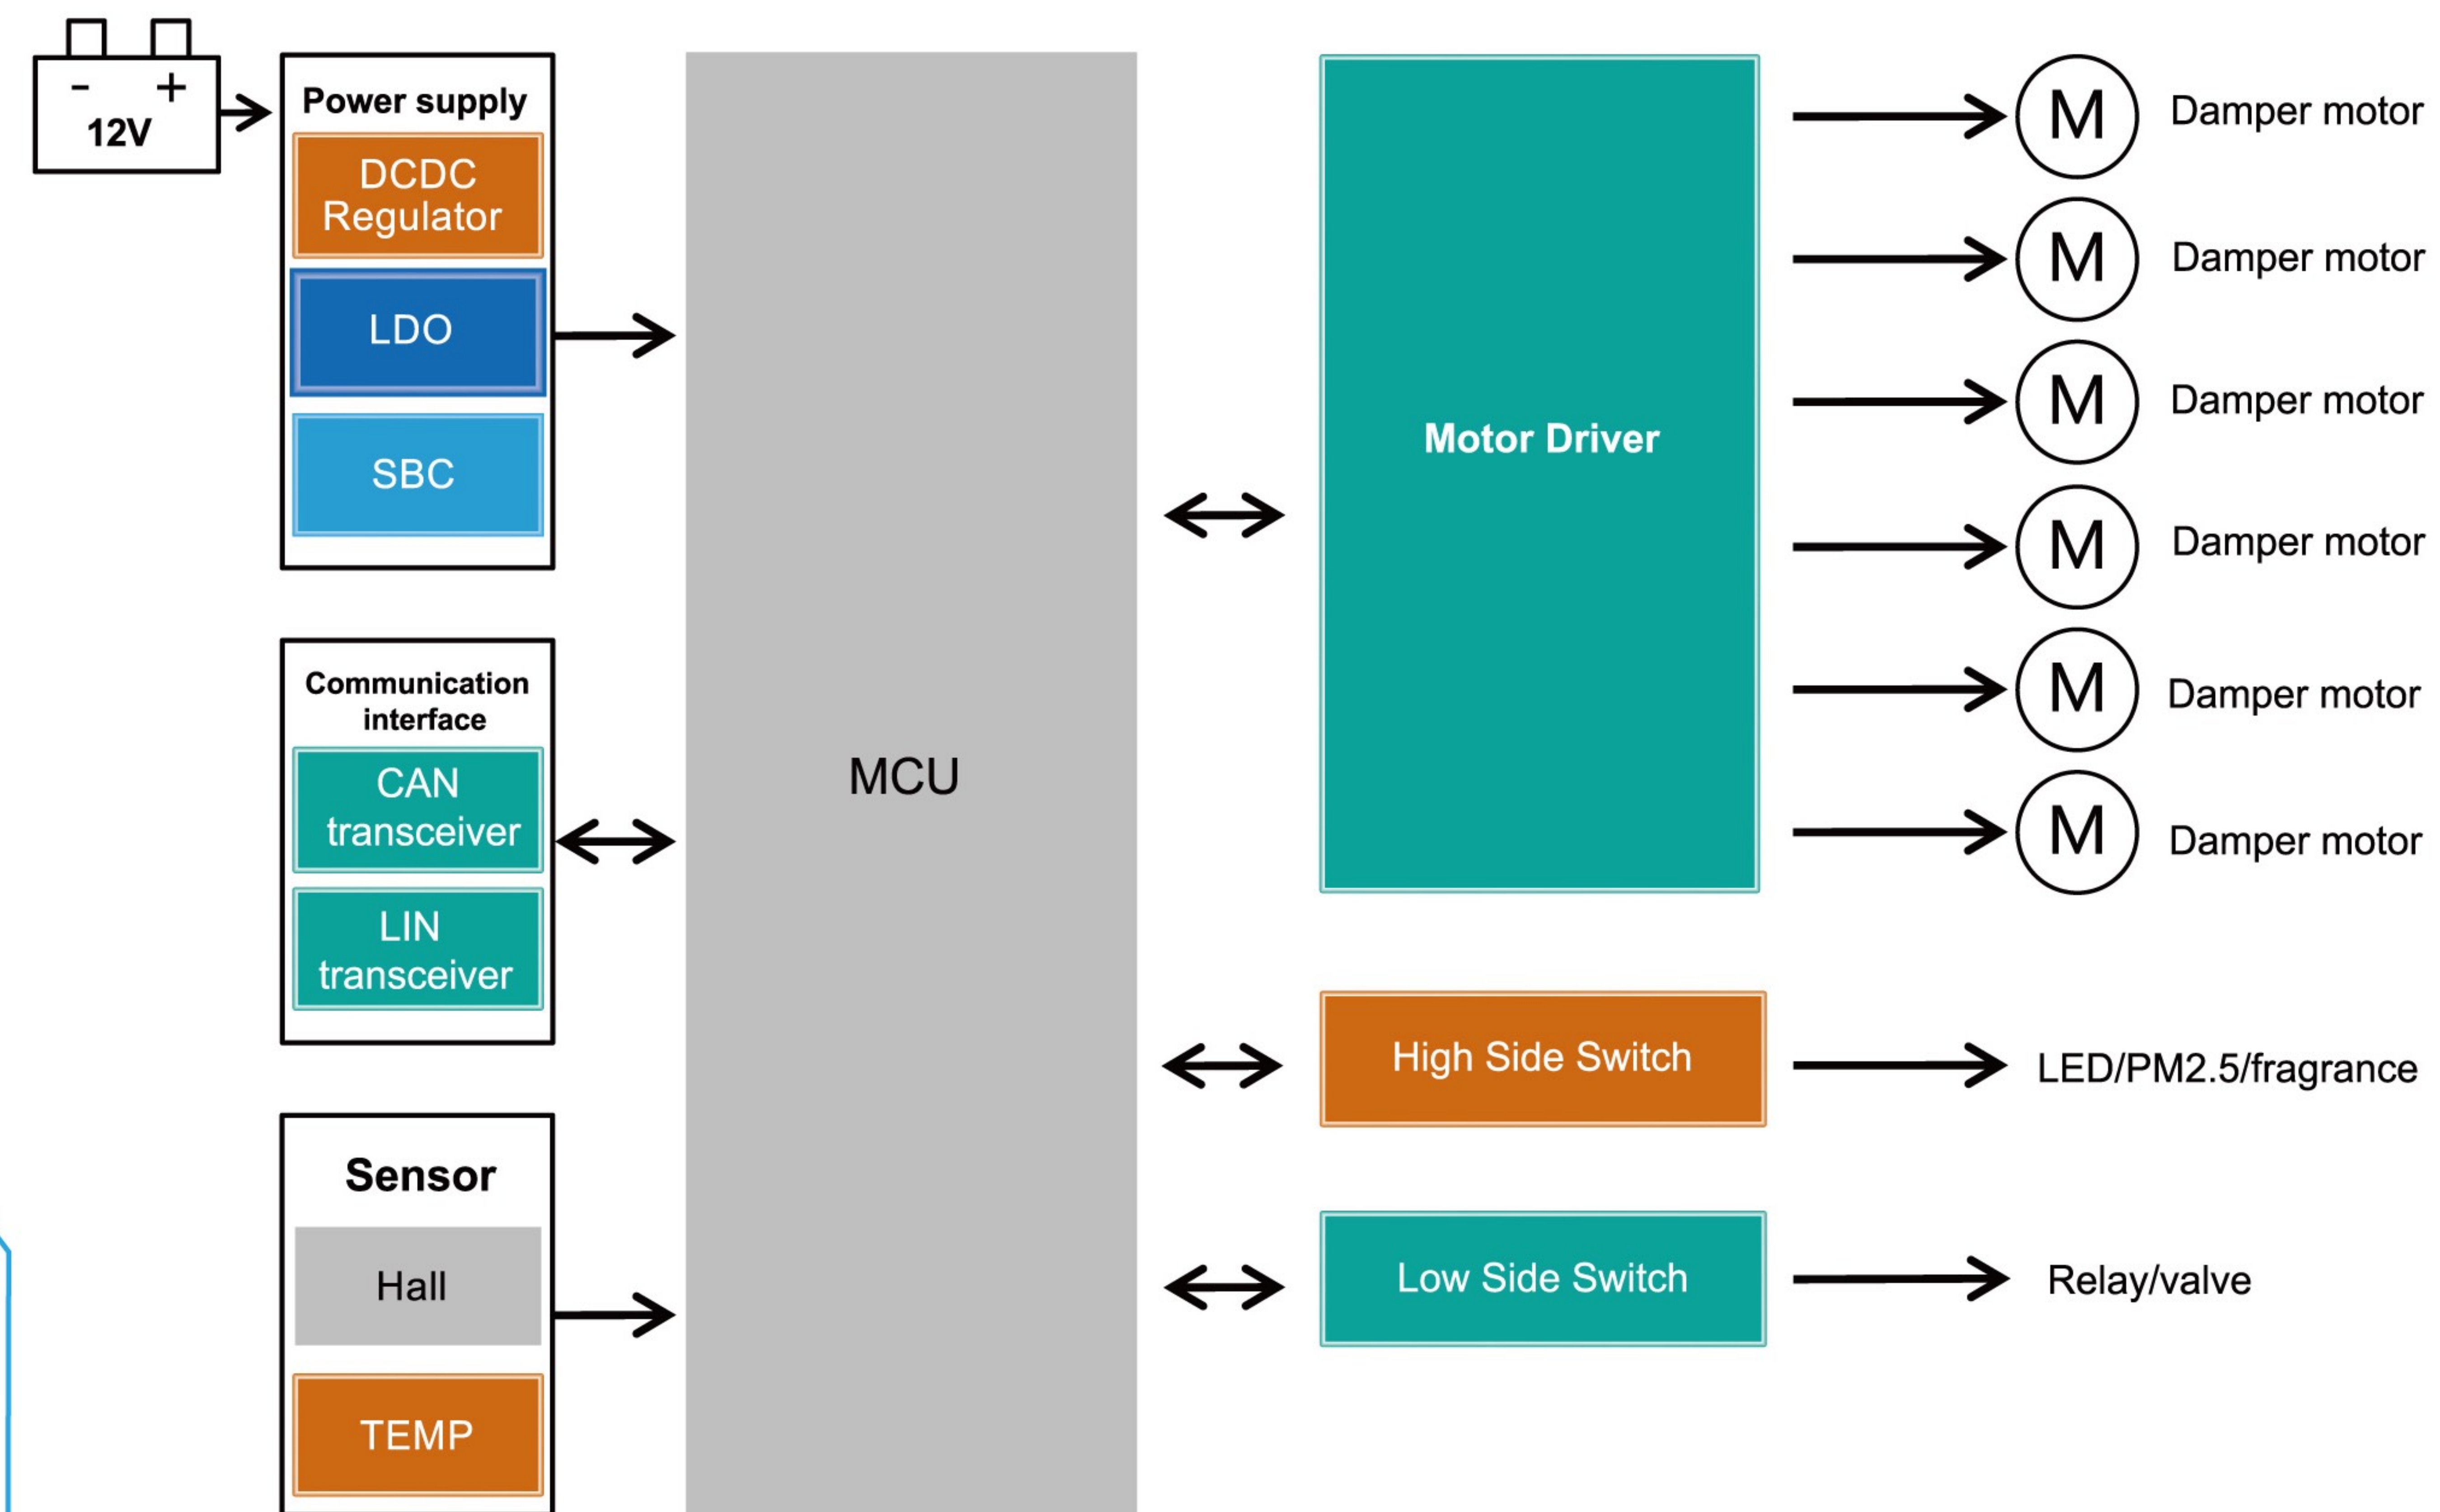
- +
12V

Power supply
DCDC Regulator
LDO
SBC

Communication interface
CAN transceiver
LIN transceiver

Sensor
Hall
TEMP

MCU

Motor Driver

M Damper motor
M Damper motor
M Damper motor
M Damper motor
M Damper motor
M Damper motor

High Side Switch
LED/PM2.5/fragrance

Low Side Switch
Relay/valve